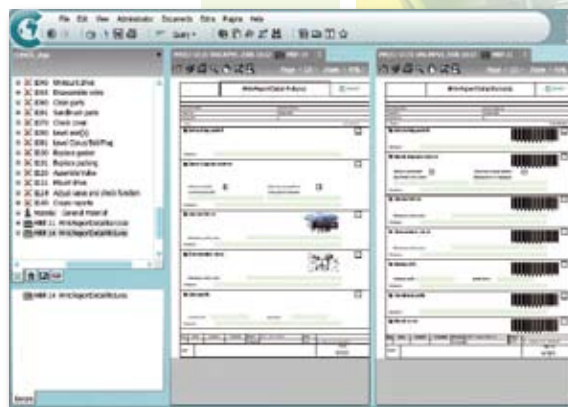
File Edit View Administrator Documents Extra Plugins Help

Query

E040 Measure phase
E045 Disassemble valve
E060 Clean parts
E081 Sandblast parts
E070 Check cover
E080 Insert set(s)
E081 Insert Close/Bolt/Plug
E090 Replace gasket
E100 Replace packing
E110 Assemble Valve
E111 Mount drive
E118 Actual valve and check function
E140 Create reports
Materials - General Material
WRR 11 WorkReportDetailedBusiness
WRR 14 WorkReportDetailedBusiness

WRR 14 WorkReportDetailedBusiness

WorkReportDetailedBusiness

WorkReportDetailedBusiness

Page 1/3 Zoom

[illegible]